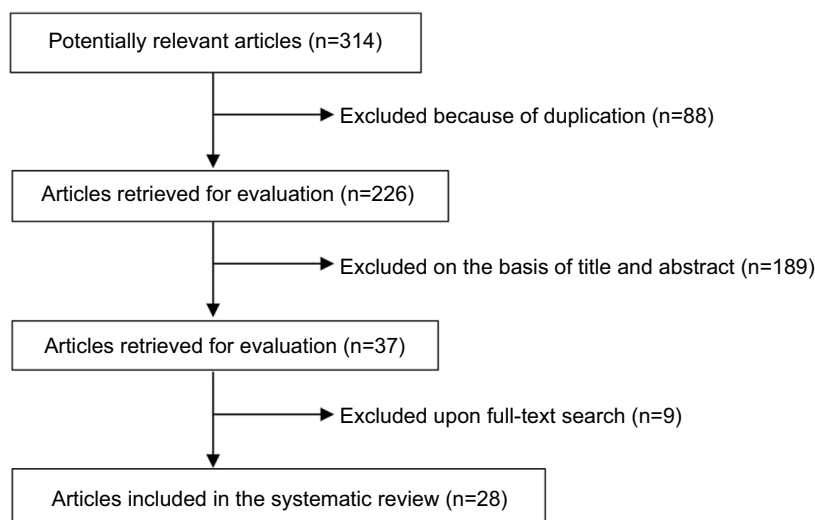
Potentially relevant articles (n=314)

Excluded because of duplication (n=88)

Articles retrieved for evaluation (n=226)

Excluded on the basis of title and abstract (n=189)

Articles retrieved for evaluation (n=37)

Excluded upon full-text search (n=9)

Articles included in the systematic review (n=28)